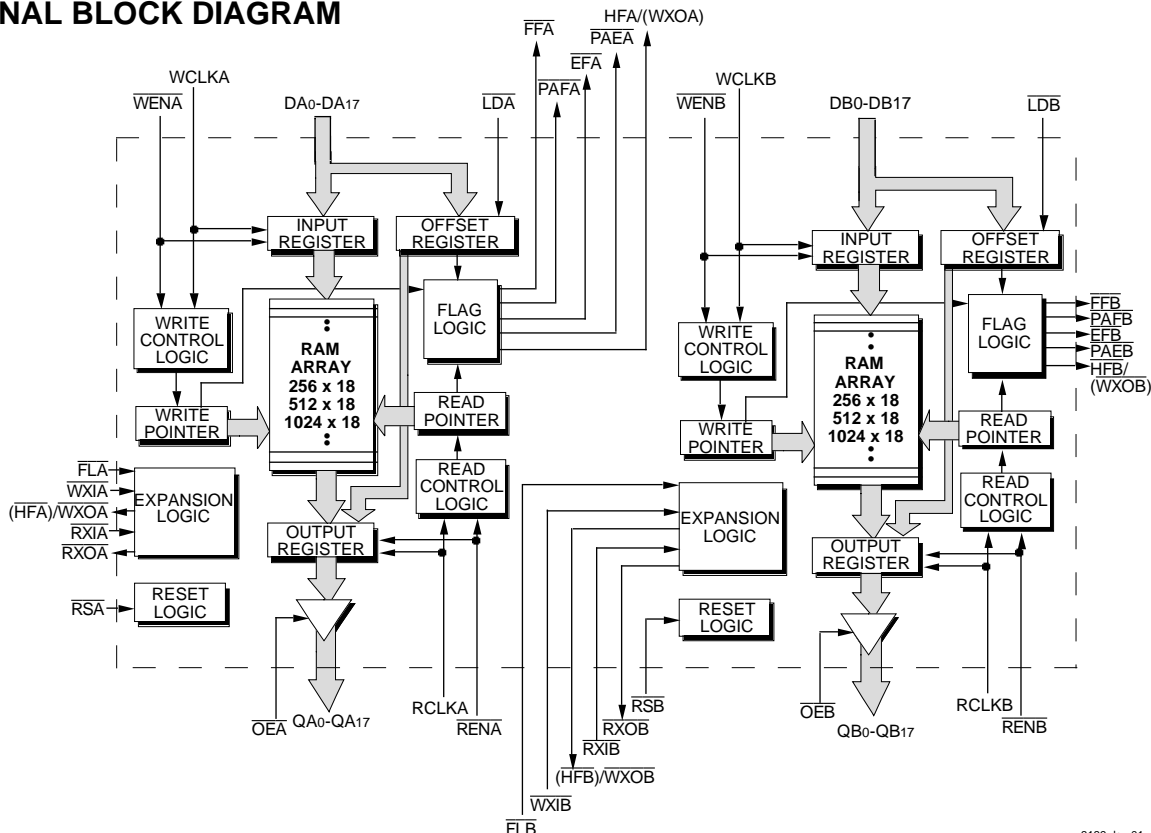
NAL BLOCK DIAGRAM

$\overline{FFA}$
HFA/(WXOA)
$\overline{PAEA}$
$\overline{EFA}$
$\overline{PAFA}$
WCLKA
$\overline{WENA}$
DA0-DA17
$\overline{LDA}$
WCLKB
$\overline{WENB}$
DB0-DB17
$\overline{LDB}$

INPUT REGISTER
OFFSET REGISTER
FLAG LOGIC
WRITE CONTROL LOGIC
RAM ARRAY 256 x 18 512 x 18 1024 x 18
WRITE POINTER
READ POINTER
READ CONTROL LOGIC
$\overline{FLA}$
$\overline{WXIA}$
(HFA)/$\overline{WXOA}$
$\overline{RXIA}$
$\overline{RXOA}$
EXPANSION LOGIC
OUTPUT REGISTER
$\overline{RSA}$
RESET LOGIC
$\overline{OEA}$
QA0-QA17
RCLKA
$\overline{RENA}$

INPUT REGISTER
OFFSET REGISTER
FLAG LOGIC
$\overline{FFB}$
$\overline{PAFB}$
$\overline{EFB}$
$\overline{PAEB}$
$\overline{HFB}$/(WXOB)
WRITE CONTROL LOGIC
RAM ARRAY 256 x 18 512 x 18 1024 x 18
WRITE POINTER
READ POINTER
READ CONTROL LOGIC
EXPANSION LOGIC
OUTPUT REGISTER
RESET LOGIC
$\overline{RSB}$
$\overline{RXOB}$
$\overline{RXIB}$
(HFB)/$\overline{WXOB}$
$\overline{WXIB}$
$\overline{FLB}$
$\overline{OEB}$
QB0-QB17
RCLKB
$\overline{RENB}$